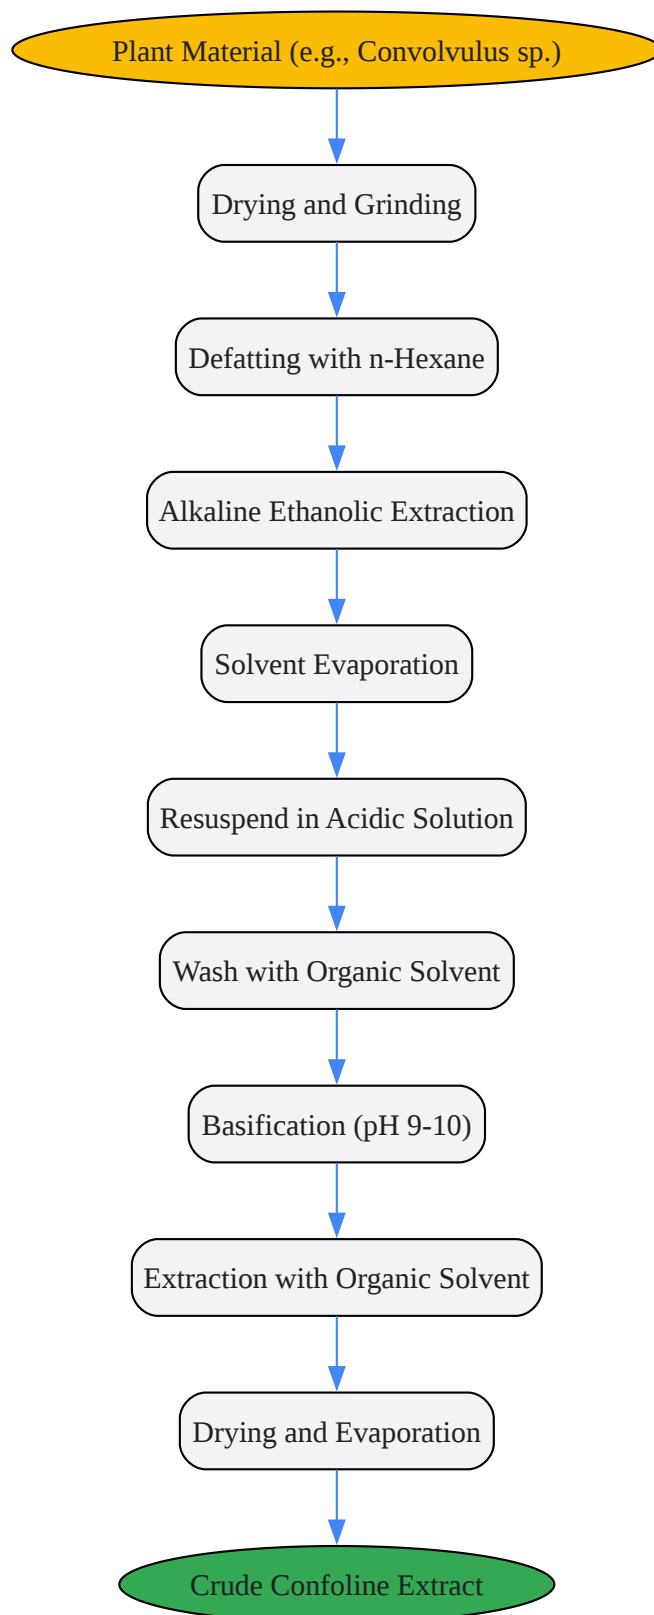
Plant Material (e.g., Convolvulus sp.)

Drying and Grinding

Defatting with n-Hexane

Alkaline Ethanolic Extraction

Solvent Evaporation

Resuspend in Acidic Solution

Wash with Organic Solvent

Basification (pH 9-10)

Extraction with Organic Solvent

Drying and Evaporation

Crude Confoline Extract